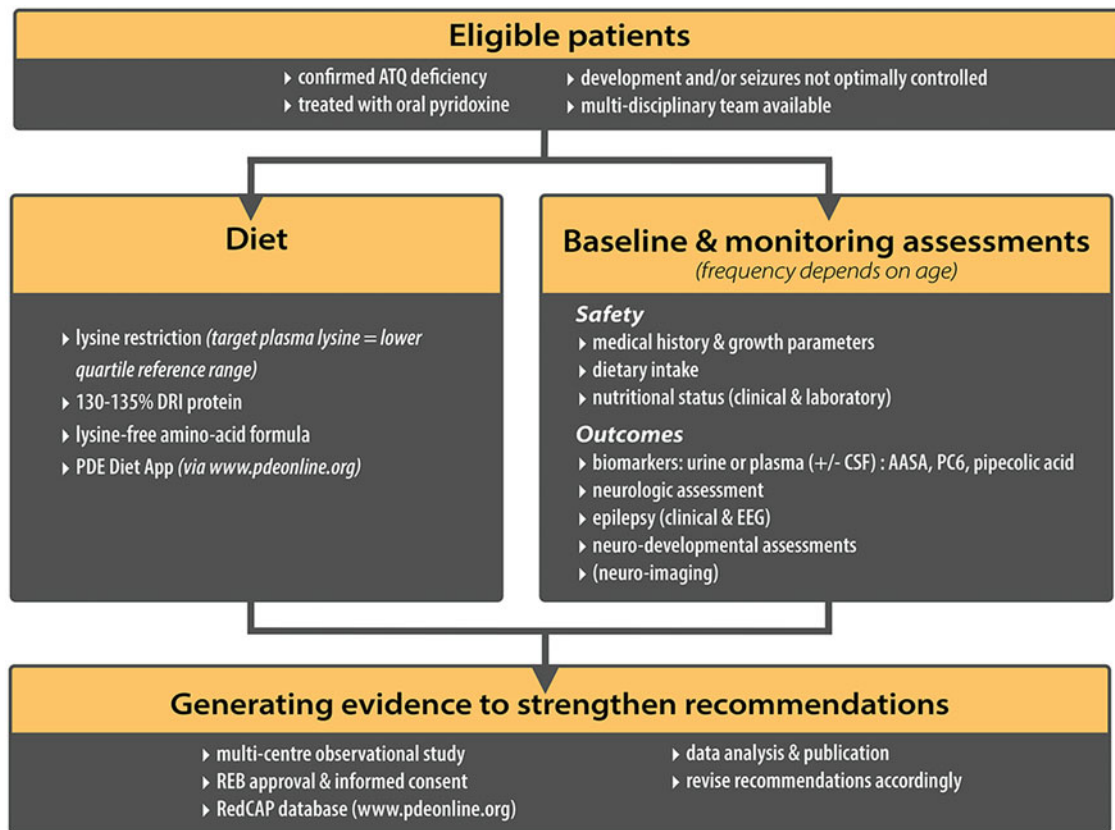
Eligible patients

- confirmed ATQ deficiency
- treated with oral pyridoxine

- development and/or seizures not optimally controlled
- multi-disciplinary team available

Diet

- lysine restriction *(target plasma lysine = lower quartile reference range)*
- 130-135% DRI protein
- lysine-free amino-acid formula
- PDE Diet App *(via www.pdeonline.org)*

Baseline & monitoring assessments
*(frequency depends on age)*

*Safety*
- medical history & growth parameters
- dietary intake
- nutritional status (clinical & laboratory)

*Outcomes*
- biomarkers: urine or plasma (+/- CSF) : AASA, PC6, pipecolic acid
- neurologic assessment
- epilepsy (clinical & EEG)
- neuro-developmental assessments
- (neuro-imaging)

Generating evidence to strengthen recommendations

- multi-centre observational study
- REB approval & informed consent
- RedCAP database (www.pdeonline.org)

- data analysis & publication
- revise recommendations accordingly